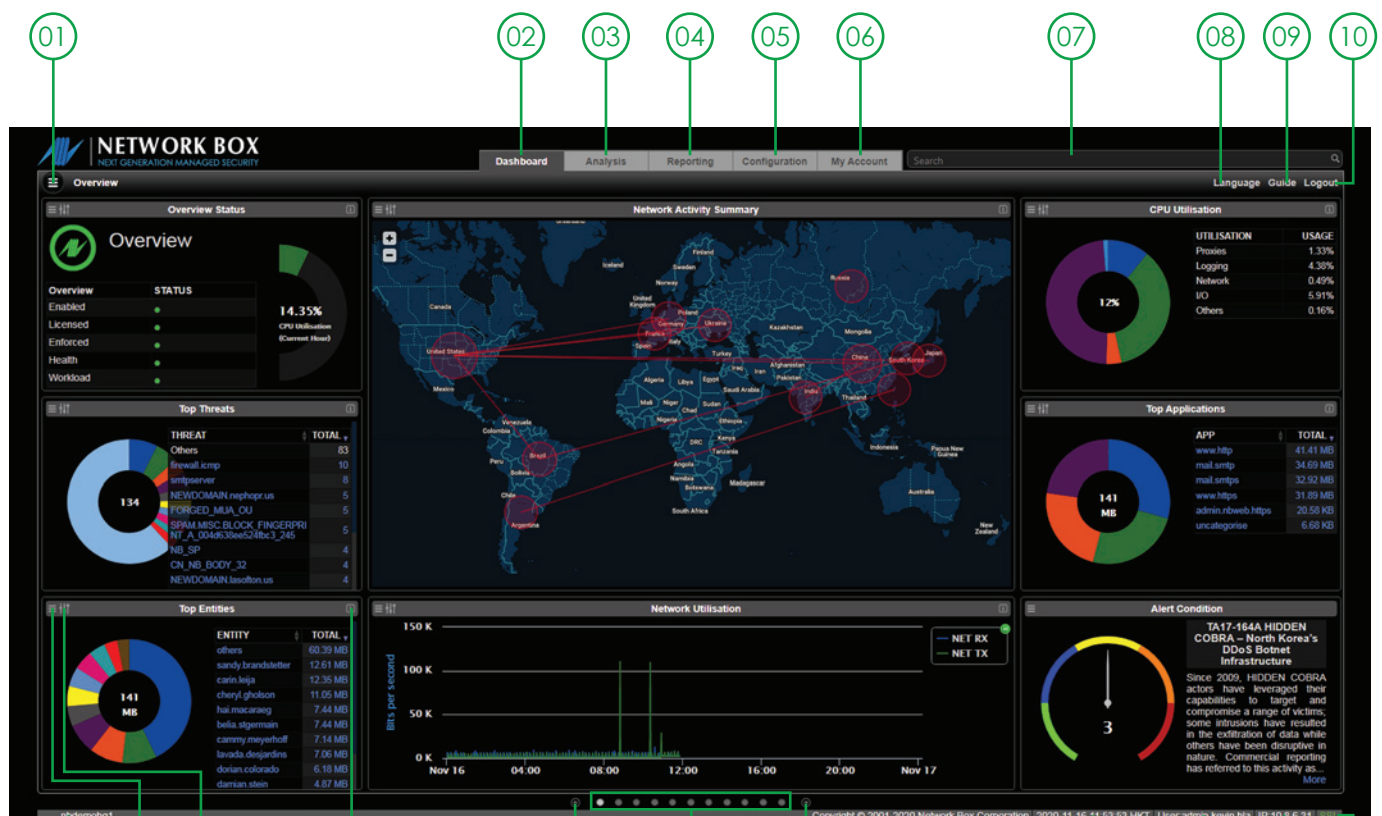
01 02 03 04 05 06 07 08 09 10

NETWORK BOX
NEXT GENERATION MANAGED SECURITY

Dashboard | Analysis | Reporting | Configuration | My Account | Search

Overview

Language Guide Logout

Overview Status

Overview

| Overview | STATUS |
|---|---|
| Enabled | ● |
| Licensed | ● |
| Enforced | ● |
| Health | ● |
| Workload | ● |

14.35%
CPU Utilisation
(Current Hour)

Network Activity Summary

Finland Iceland Sweden Norway Russia United Kingdom Poland Germany Ukraine Canada France Kazakhstan Mongolia Spain Italy United States Turkey China South Korea Japan Afghanistan Mexico Algeria Libya Egypt Iran Pakistan Saudi Arabia India Mali Niger Sudan Thailand Chad Ethiopia Venezuela Nigeria Colombia DRC Kenya Indonesia Papua New Guinea Peru Brazil Tanzania Bolivia Angola Namibia Madagascar Chile Botswana Australia South Africa Argentina New Zealand

CPU Utilisation

12%

| UTILISATION | USAGE |
|---|---|
| Proxies | 1.33% |
| Logging | 4.38% |
| Network | 0.49% |
| I/O | 5.91% |
| Others | 0.16% |

Top Threats

134

| THREAT | TOTAL |
|---|---|
| Others | 83 |
| firewall.icmp | 10 |
| smtpserver | 8 |
| NEWDOMAIN.nephopr.us | 5 |
| FORGED_MUA_OU | 5 |
| SPAM.MISC.BLOCK_FINGERPRINT_A_004d638ee524fbc3_245 | 5 |
| NB_SP | 4 |
| CN_NB_BODY_32 | 4 |
| NEWDOMAIN.lasofton.us | 4 |

Top Applications

141 MB

| APP | TOTAL |
|---|---|
| www.http | 41.41 MB |
| mail.smtp | 34.69 MB |
| mail.smtps | 32.92 MB |
| www.https | 31.89 MB |
| admin.nbweb.https | 20.58 KB |
| uncategorise | 6.68 KB |

Top Entities

141 MB

| ENTITY | TOTAL |
|---|---|
| others | 60.39 MB |
| sandy.brandstetter | 12.61 MB |
| carin.leija | 12.35 MB |
| cheryl.gholson | 11.05 MB |
| hai.macaraeg | 7.44 MB |
| belia.stgermain | 7.44 MB |
| cammy.meyerhoff | 7.14 MB |
| lavada.desjardins | 7.06 MB |
| dorian.colorado | 6.18 MB |
| damian.stein | 4.87 MB |

Network Utilisation

150 K
100 K
50 K
0 K
Bits per second
Nov 16 04:00 08:00 12:00 16:00 20:00 Nov 17
NET RX
NET TX

Alert Condition

3

TA17-164A HIDDEN COBRA – North Korea's DDoS Botnet Infrastructure

Since 2009, HIDDEN COBRA actors have leveraged their capabilities to target and compromise a range of victims; some intrusions have resulted in the exfiltration of data while others have been disruptive in nature. Commercial reporting has referred to this activity as...
More

nbdemobo1 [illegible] Copyright © 2001-2020 Network Box Corporation 2020-11-16 11:53:52 HKT User:admin.kevin.hlz IP:10.8.6.31 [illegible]